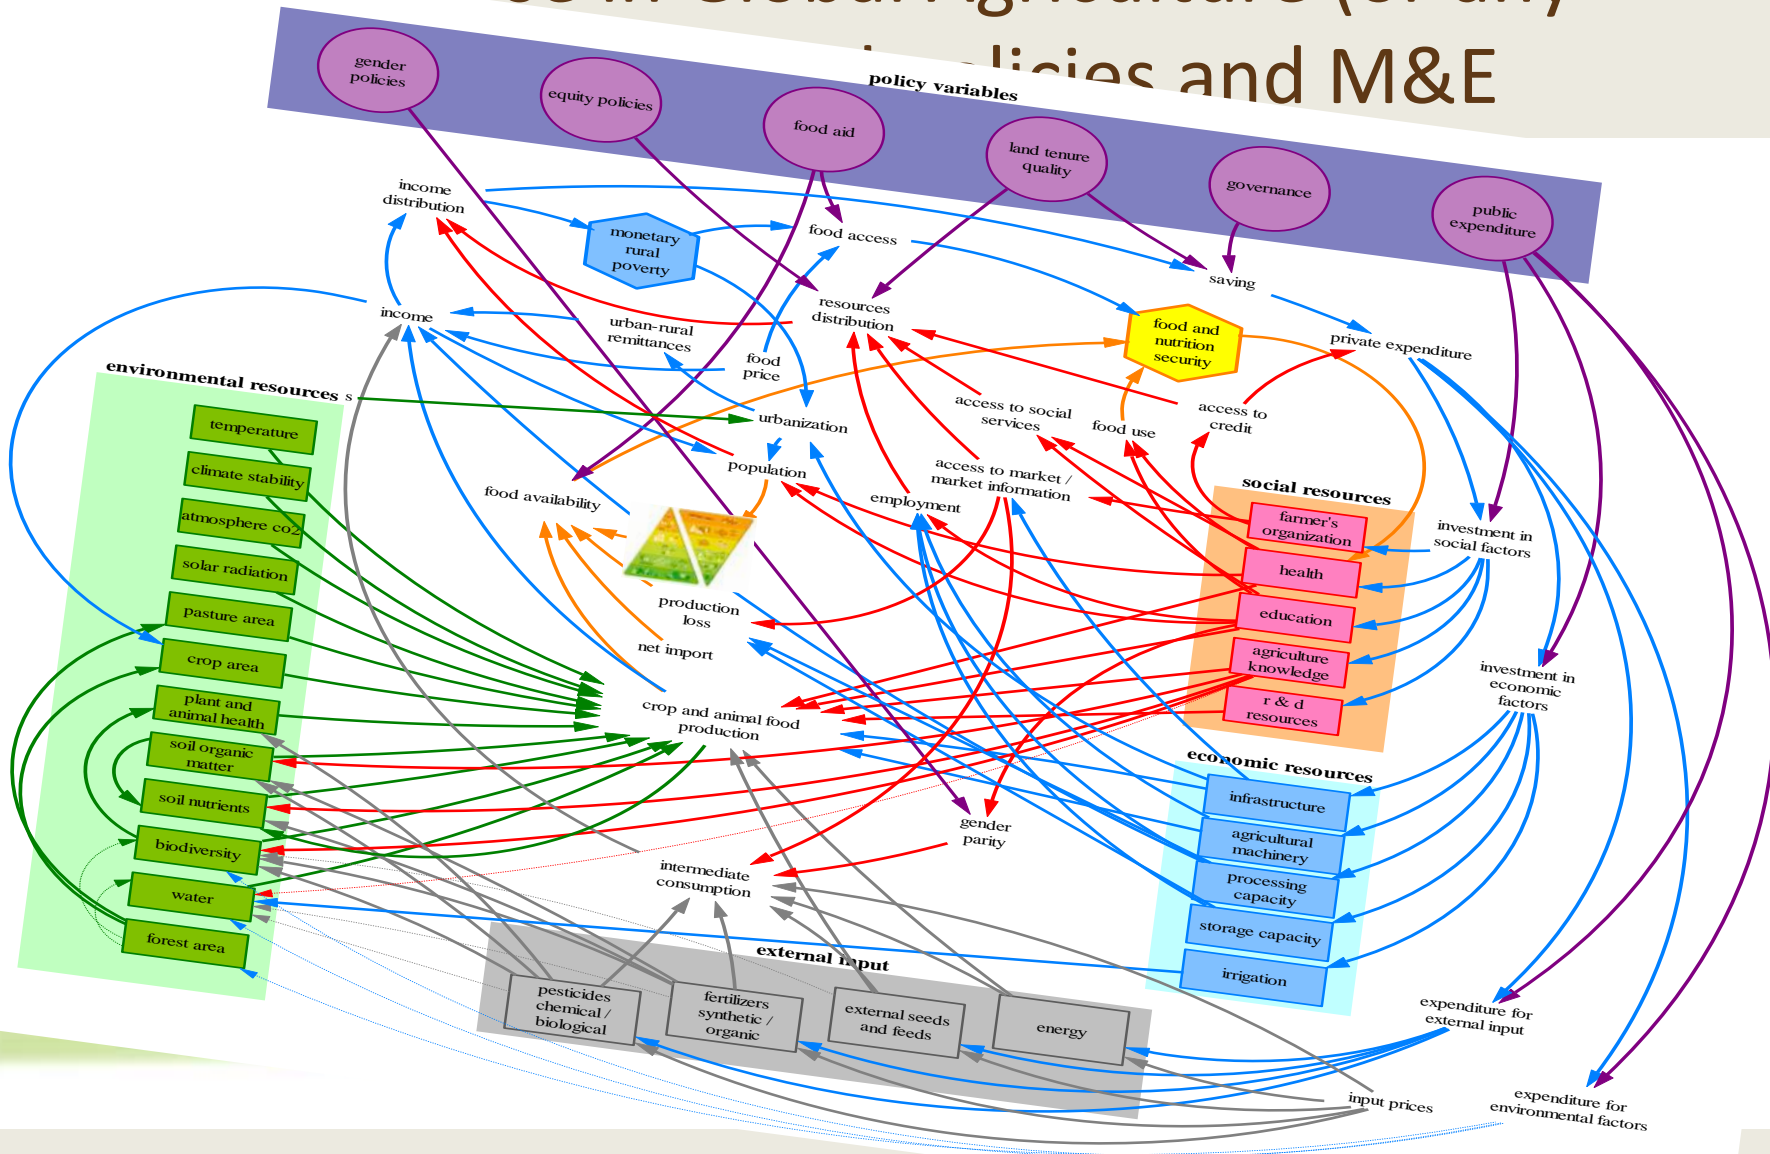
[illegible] policies and M&E

policy variables

gender policies

equity policies

food aid

land tenure quality

governance

public expenditure

income distribution

monetary rural poverty

food access

saving

resources distribution

food and nutrition security

private expenditure

income

urban-rural remittances

food price

urbanization

access to social services

food use

access to credit

environmental resources s

temperature

climate stability

atmosphere co2

solar radiation

pasture area

crop area

plant and animal health

soil organic matter

soil nutrients

biodiversity

water

forest area

population

food availability

access to market / market information

employment

social resources

farmer's organization

health

education

agriculture knowledge

r & d resources

investment in social factors

production loss

net import

crop and animal food production

investment in economic factors

economic resources

infrastructure

agricultural machinery

processing capacity

storage capacity

irrigation

gender parity

intermediate consumption

external input

pesticides chemical / biological

fertilizers synthetic / organic

external seeds and feeds

energy

expenditure for external input

input prices

expenditure for environmental factors